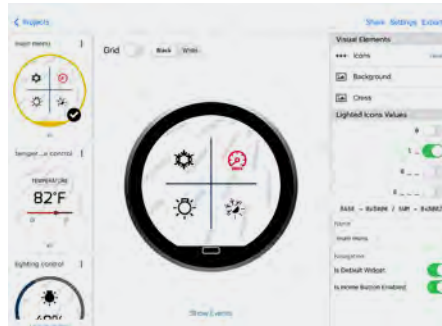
< Projects

Share Settings Export

main menu

Grid

Black White

Visual Elements

Icons

Background

Cross

Lighted Icons Values

0

1

0

0

Name

main menu

Navigation

Is Default Widget

Is Home Button Enabled

temper...e control

TEMPERATURE

82°F

lighting control

Show Events